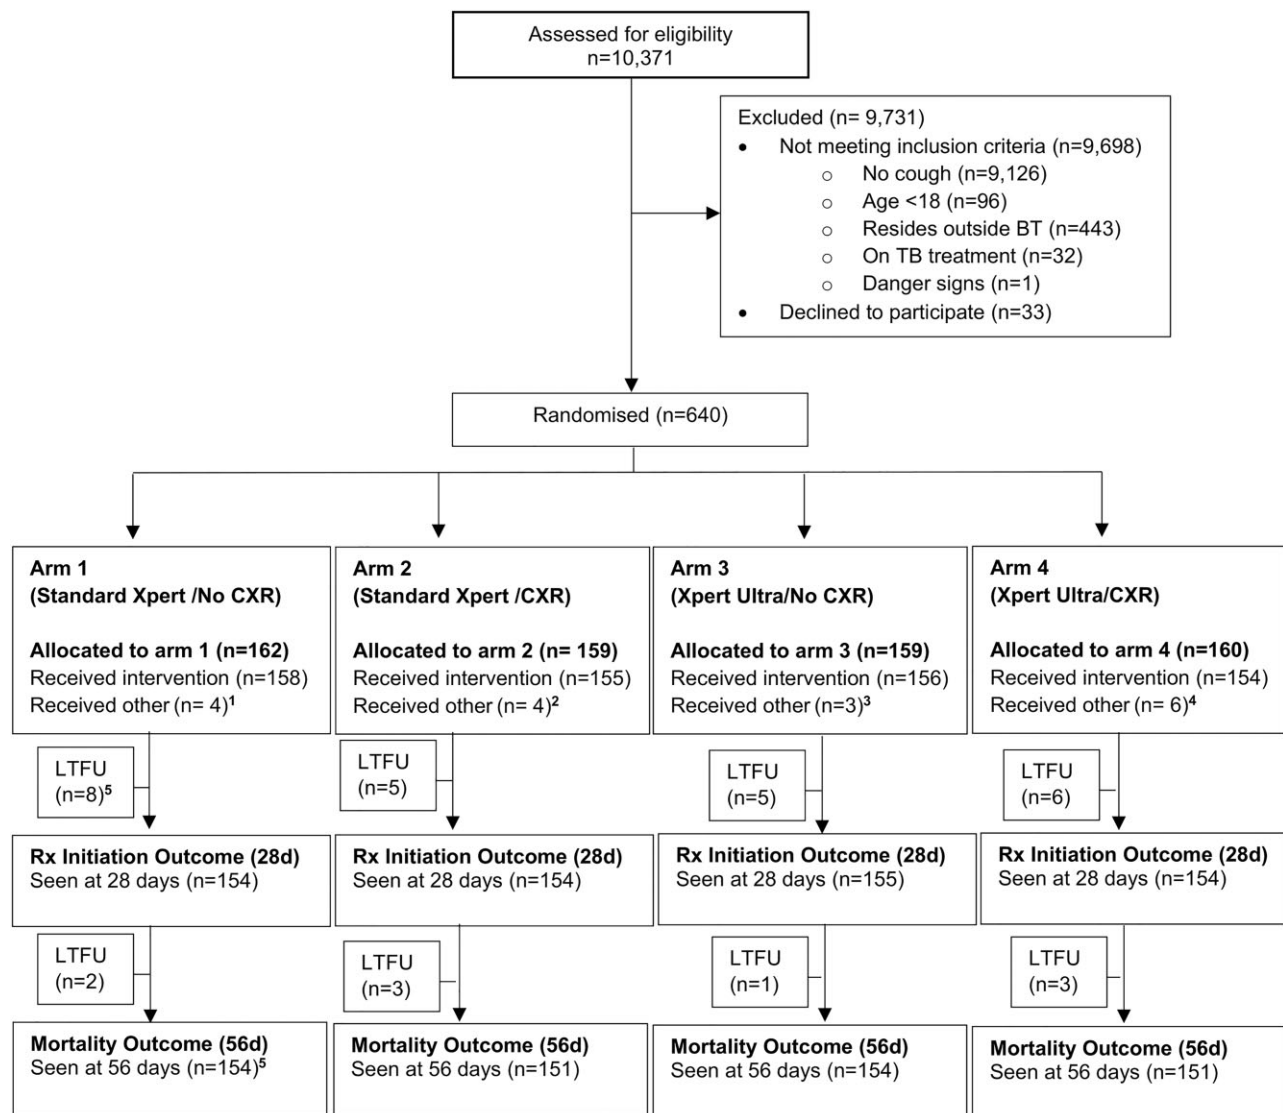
Assessed for eligibility
n=10,371

Excluded (n= 9,731)
- Not meeting inclusion criteria (n=9,698)
  - No cough (n=9,126)
  - Age <18 (n=96)
  - Resides outside BT (n=443)
  - On TB treatment (n=32)
  - Danger signs (n=1)
- Declined to participate (n=33)

Randomised (n=640)

**Arm 1**
**(Standard Xpert /No CXR)**

**Allocated to arm 1 (n=162)**
Received intervention (n=158)
Received other (n= 4)$^{1}$

LTFU
(n=8)$^{5}$

**Rx Initiation Outcome (28d)**
Seen at 28 days (n=154)

LTFU
(n=2)

**Mortality Outcome (56d)**
Seen at 56 days (n=154)$^{5}$

**Arm 2**
**(Standard Xpert /CXR)**

**Allocated to arm 2 (n= 159)**
Received intervention (n=155)
Received other (n= 4)$^{2}$

LTFU
(n=5)

**Rx Initiation Outcome (28d)**
Seen at 28 days (n=154)

LTFU
(n=3)

**Mortality Outcome (56d)**
Seen at 56 days (n=151)

**Arm 3**
**(Xpert Ultra/No CXR)**

**Allocated to arm 3 (n=159)**
Received intervention (n=156)
Received other (n=3)$^{3}$

LTFU
(n=5)

**Rx Initiation Outcome (28d)**
Seen at 28 days (n=155)

LTFU
(n=1)

**Mortality Outcome (56d)**
Seen at 56 days (n=154)

**Arm 4**
**(Xpert Ultra/CXR)**

**Allocated to arm 4 (n=160)**
Received intervention (n=154)
Received other (n= 6)$^{4}$

LTFU
(n=6)

**Rx Initiation Outcome (28d)**
Seen at 28 days (n=154)

LTFU
(n=3)

**Mortality Outcome (56d)**
Seen at 56 days (n=151)